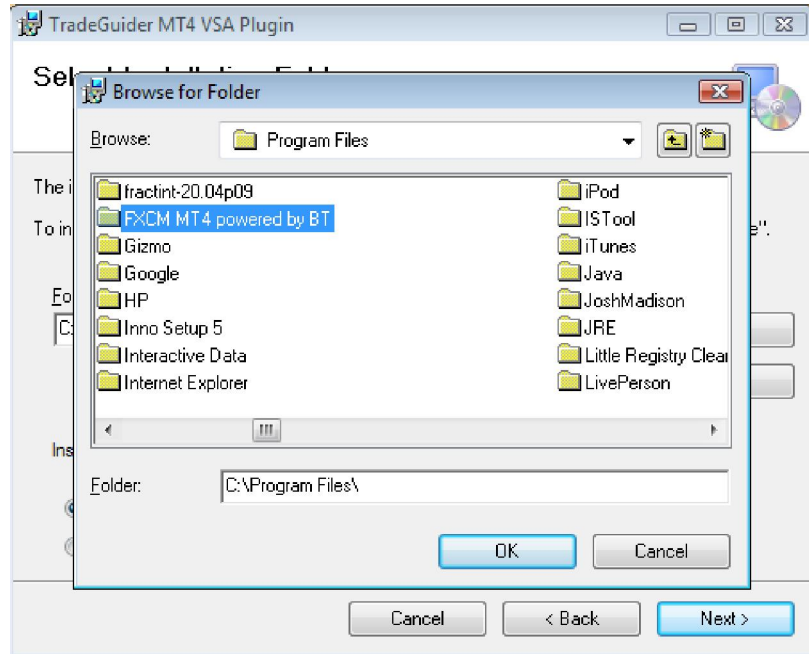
TradeGuider MT4 VSA Plugin

Sel

The i

To in

e".

Fo

C:

Ins

Browse for Folder

Browse: Program Files

fractint-20.04p09
FXCM MT4 powered by BT
Gizmo
Google
HP
Inno Setup 5
Interactive Data
Internet Explorer

iPod
ISTool
iTunes
Java
JoshMadison
JRE
Little Registry Clear
LivePerson

Folder: C:\Program Files\

OK
Cancel

Cancel
< Back
Next >